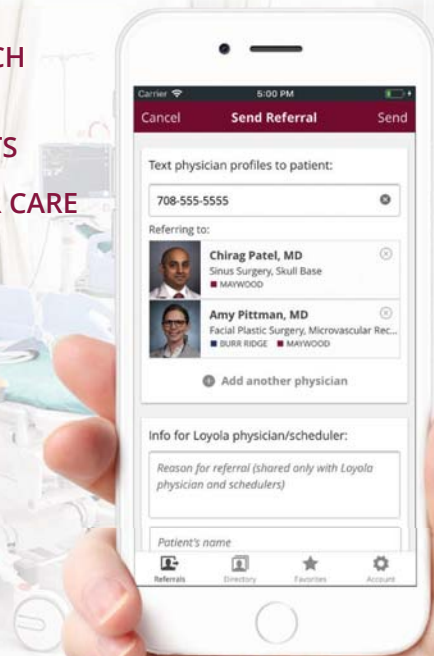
CH

TS

L CARE

Carrier 5:00 PM

Cancel Send Referral Send

Text physician profiles to patient:

708-555-5555

Referring to:

Chirag Patel, MD
Sinus Surgery, Skull Base
MAYWOOD

Amy Pittman, MD
Facial Plastic Surgery, Microvascular Rec...
BURR RIDGE MAYWOOD

Add another physician

Info for Loyola physician/scheduler:

Reason for referral (shared only with Loyola physician and schedulers)

Patient's name

Referrals Directory Favorites Account